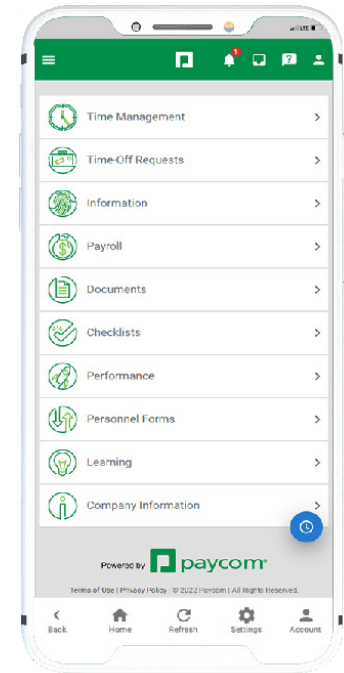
1

Time Management

Time-Off Requests

Information

Payroll

Documents

Checklists

Performance

Personnel Forms

Learning

Company Information

Powered by paycom

Terms of Use | Privacy Policy © 2022 Paycom | All Rights Reserved.

Back Home Refresh Settings Account